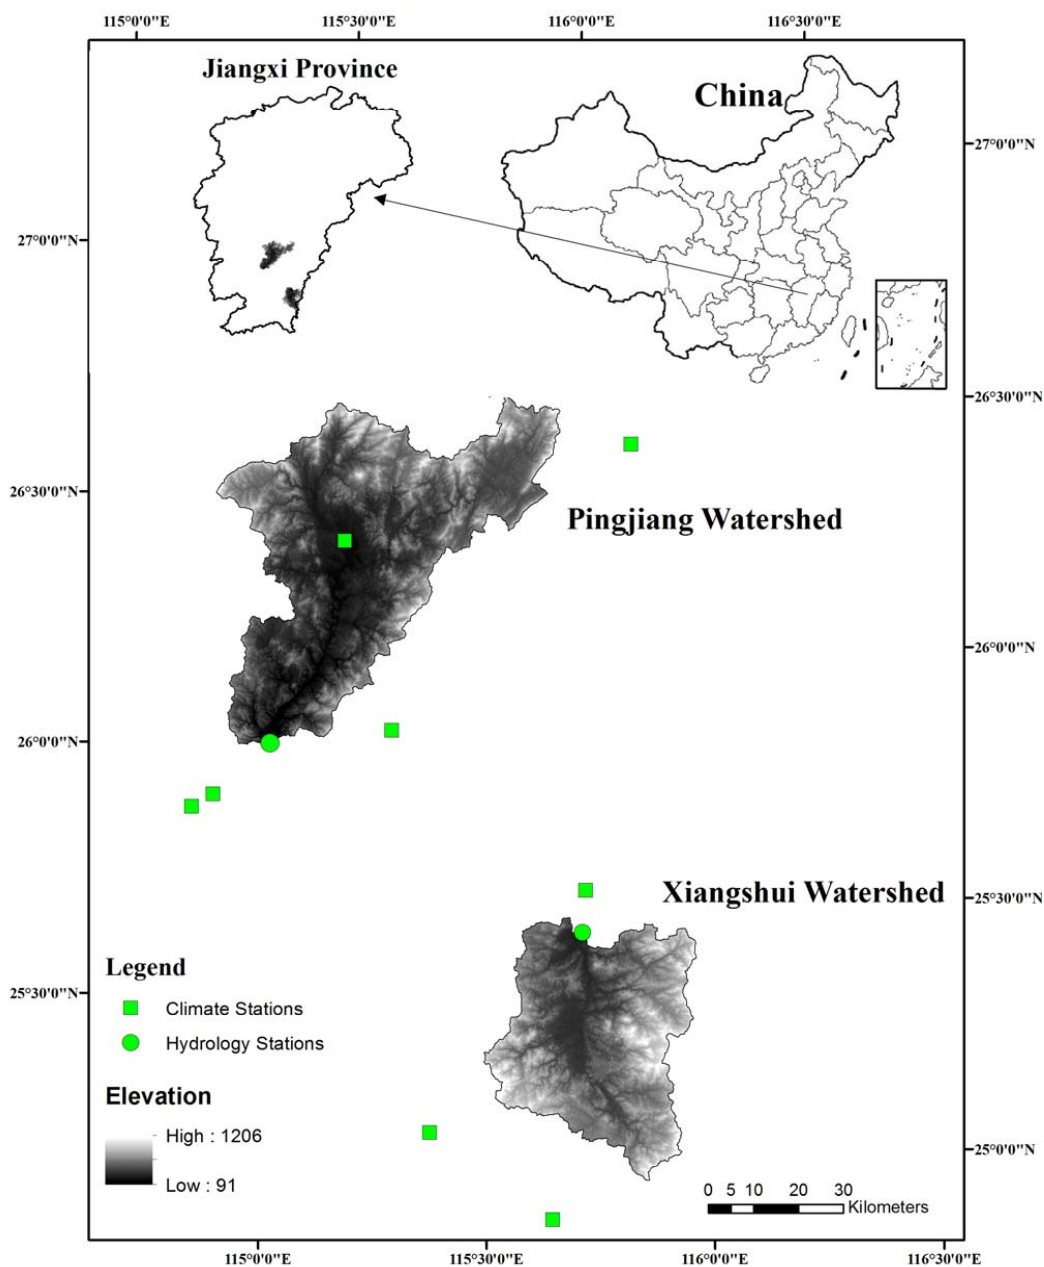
115°0'0"E 115°30'0"E 116°0'0"E 116°30'0"E

Jiangxi Province

China

27°0'0"N

27°0'0"N

26°30'0"N

26°30'0"N

Pingjiang Watershed

26°0'0"N

26°0'0"N

25°30'0"N

Xiangshui Watershed

Legend

Climate Stations

Hydrology Stations

25°30'0"N

Elevation

High : 1206

Low : 91

25°0'0"N

0 5 10 20 30 Kilometers

115°0'0"E 115°30'0"E 116°0'0"E 116°30'0"E